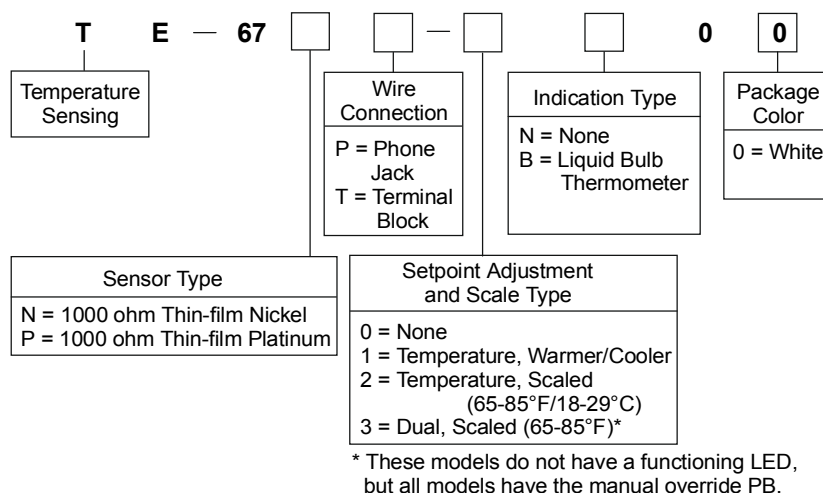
T E — 67 — 0 0

Temperature Sensing

Wire Connection
P = Phone Jack
T = Terminal Block

Indication Type
N = None
B = Liquid Bulb Thermometer

Package Color
0 = White

Sensor Type
N = 1000 ohm Thin-film Nickel
P = 1000 ohm Thin-film Platinum

Setpoint Adjustment and Scale Type
0 = None
1 = Temperature, Warmer/Cooler
2 = Temperature, Scaled (65-85°F/18-29°C)
3 = Dual, Scaled (65-85°F)*

* These models do not have a functioning LED, but all models have the manual override PB.